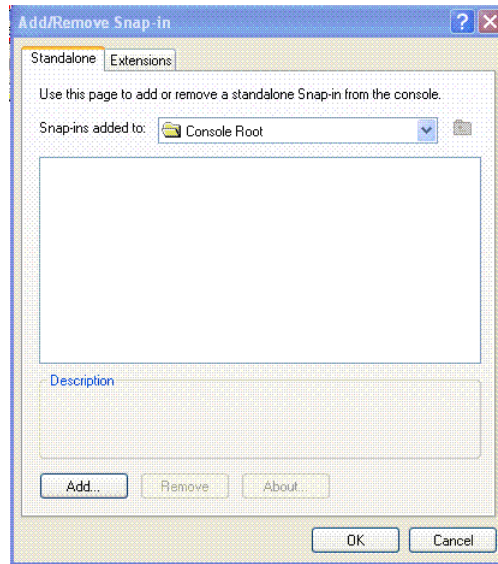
Add/Remove Snap-in

Standalone | Extensions

Use this page to add or remove a standalone Snap-in from the console.

Snap-ins added to: Console Root

Description

Add... | Remove | About...

OK | Cancel